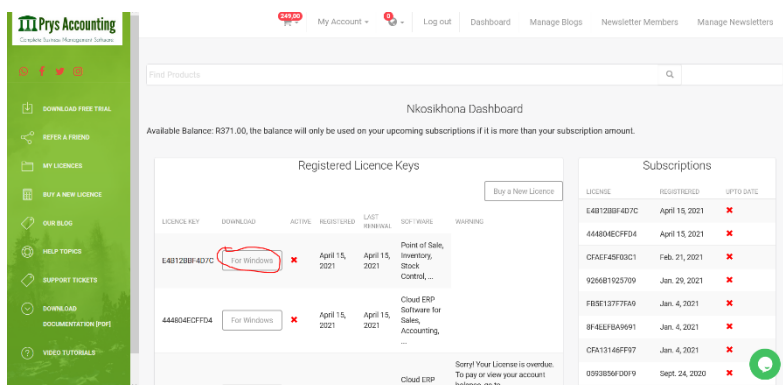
Prys Accounting
Complete Business Management Software

R49.00 My Account 0 Log out Dashboard Manage Blogs Newsletter Members Manage Newsletters

DOWNLOAD FREE TRIAL
REFER A FRIEND
MY LICENCES
BUY A NEW LICENCE
OUR BLOG
HELP TOPICS
SUPPORT TICKETS
DOWNLOAD DOCUMENTATION [PDF]
VIDEO TUTORIALS

Find Products

Nkosikhona Dashboard

Available Balance: R371.00, the balance will only be used on your upcoming subscriptions if it is more than your subscription amount.

Registered Licence Keys

Buy a New Licence

| LICENCE KEY | DOWNLOAD | ACTIVE | REGISTERED | LAST RENEWAL | SOFTWARE | WARNING |
|---|---|---|---|---|---|---|
| E4812B8F4D7C | For Windows | ✖ | April 15, 2021 | April 15, 2021 | Point of Sale, Inventory, Stock Control, ... | |
| 444804ECFFD4 | For Windows | | April 15, 2021 | April 15, 2021 | Cloud ERP Software for Sales, Accounting, ... | |
| | | | | | Cloud ERP | Sorry! Your License is overdue. To pay or view your account balance, go to |

Subscriptions

| LICENSE | REGISTERED | UPTO DATE |
|---|---|---|
| E4812B8F4D7C | April 15, 2021 | ✖ |
| 444804ECFFD4 | April 15, 2021 | ✖ |
| CFAEF45F03C1 | Feb. 21, 2021 | ✖ |
| 9266B1925709 | Jan. 29, 2021 | ✖ |
| FB5E137F7FA9 | Jan. 4, 2021 | ✖ |
| 8F4EEFBA9691 | Jan. 4, 2021 | ✖ |
| CFA13146FF97 | Jan. 4, 2021 | ✖ |
| 0593856F00F9 | Sept. 24, 2020 | ✖ |